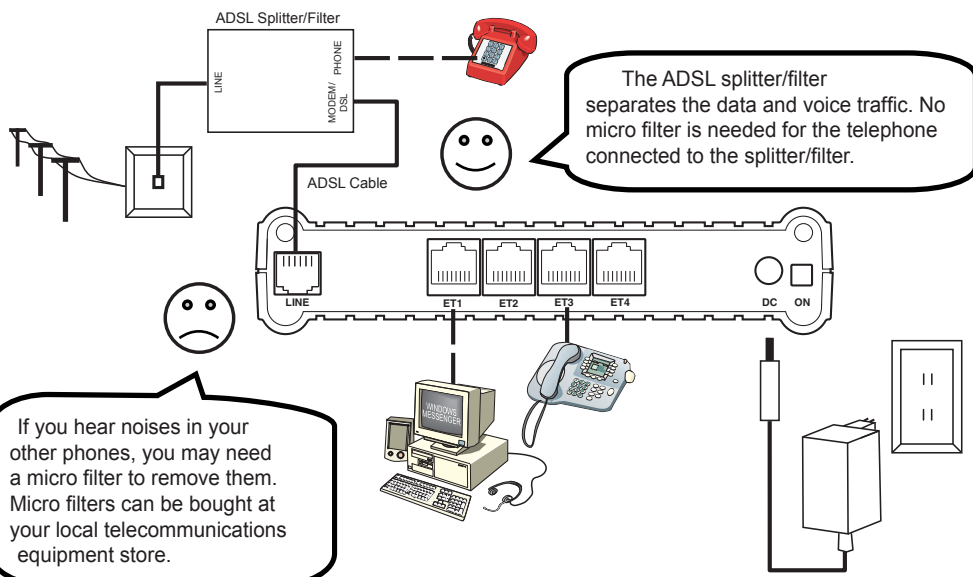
ADSL Splitter/Filter

LINE

PHONE

MODEM/ DSL

The ADSL splitter/filter separates the data and voice traffic. No micro filter is needed for the telephone connected to the splitter/filter.

ADSL Cable

LINE

ET1

ET2

ET3

ET4

DC

ON

WINDOWS MESSENGER

If you hear noises in your other phones, you may need a micro filter to remove them. Micro filters can be bought at your local telecommunications equipment store.